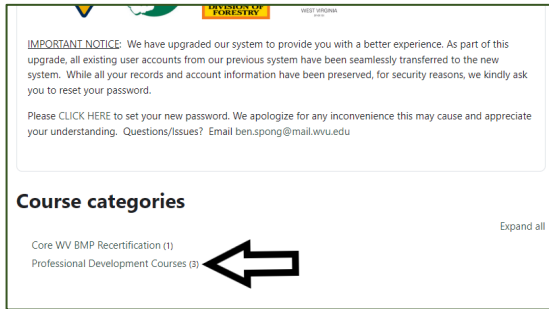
DIVISION OF FORESTRY

WEST VIRGINIA

IMPORTANT NOTICE: We have upgraded our system to provide you with a better experience. As part of this upgrade, all existing user accounts from our previous system have been seamlessly transferred to the new system. While all your records and account information have been preserved, for security reasons, we kindly ask you to reset your password.

Please CLICK HERE to set your new password. We apologize for any inconvenience this may cause and appreciate your understanding. Questions/Issues? Email ben.spong@mail.wvu.edu

Course categories

Expand all

Core WV BMP Recertification (1)

Professional Development Courses (3)